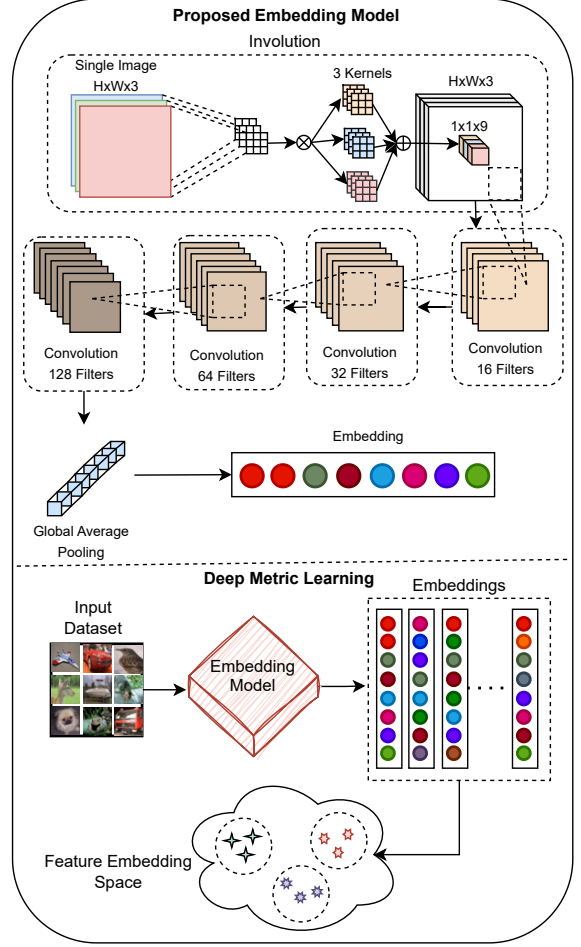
Proposed Embedding Model

Involution

Single Image
HxWx3

3 Kernels

HxWx3

1x1x9

Convolution
128 Filters

Convolution
64 Filters

Convolution
32 Filters

Convolution
16 Filters

Embedding

Global Average Pooling

Deep Metric Learning

Embeddings

Input Dataset

Embedding Model

Feature Embedding Space